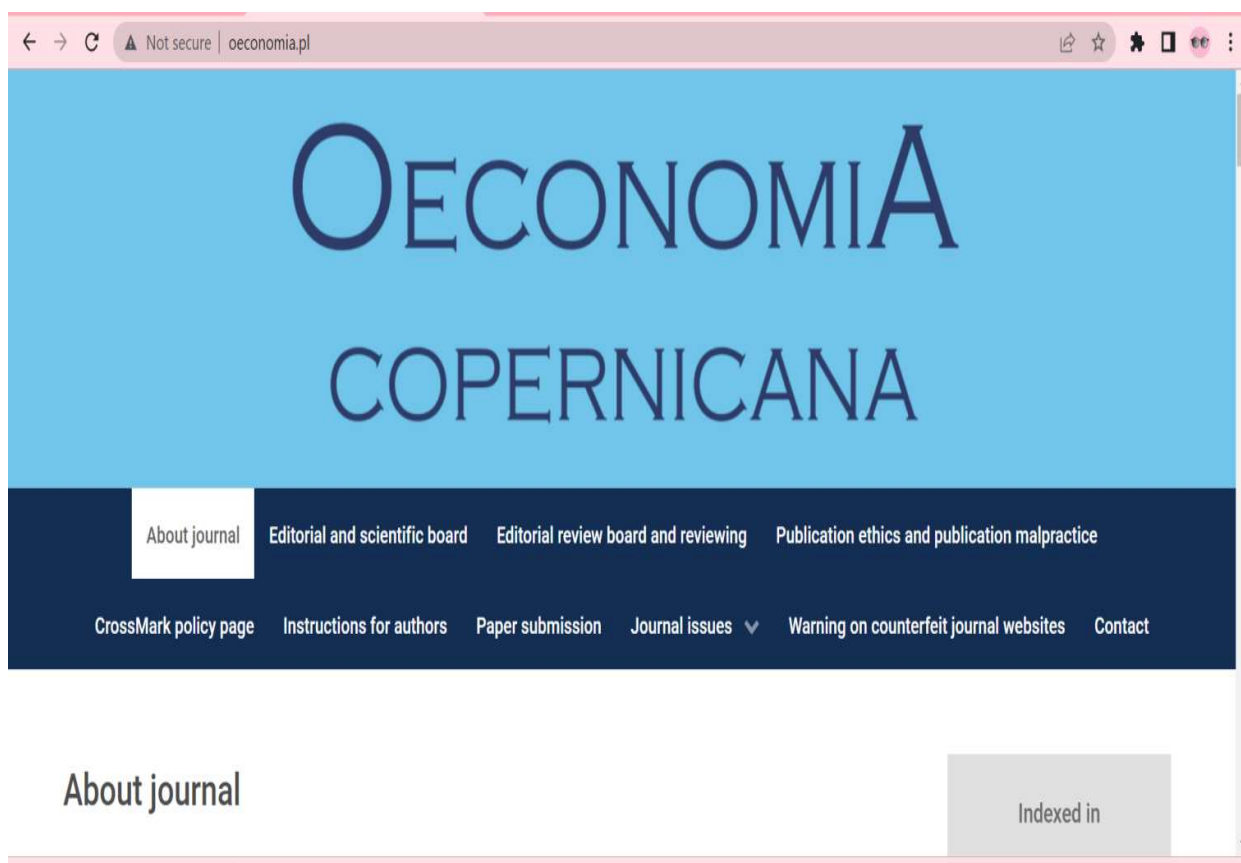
Not secure | oeconomia.pl

OECONOMIA

COPERNICANA

About journal
Editorial and scientific board
Editorial review board and reviewing
Publication ethics and publication malpractice
CrossMark policy page
Instructions for authors
Paper submission
Journal issues
Warning on counterfeit journal websites
Contact

About journal

Indexed in